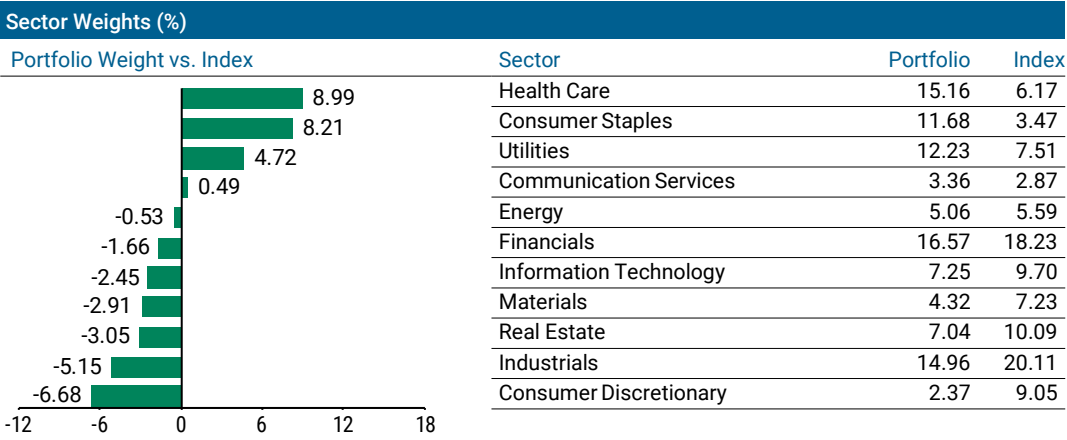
Sector Weights (%)

Portfolio Weight vs. Index

8.99
8.21
4.72
0.49
-0.53
-1.66
-2.45
-2.91
-3.05
-5.15
-6.68

-12 -6 0 6 12 18

| Sector | Portfolio | Index |
|---|---|---|
| Health Care | 15.16 | 6.17 |
| Consumer Staples | 11.68 | 3.47 |
| Utilities | 12.23 | 7.51 |
| Communication Services | 3.36 | 2.87 |
| Energy | 5.06 | 5.59 |
| Financials | 16.57 | 18.23 |
| Information Technology | 7.25 | 9.70 |
| Materials | 4.32 | 7.23 |
| Real Estate | 7.04 | 10.09 |
| Industrials | 14.96 | 20.11 |
| Consumer Discretionary | 2.37 | 9.05 |